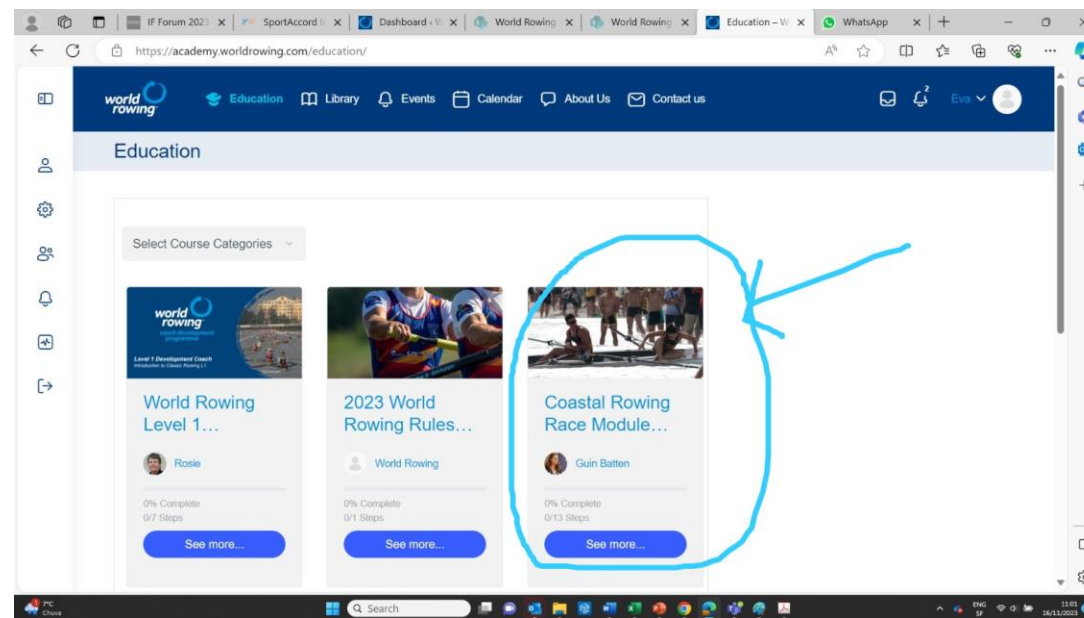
IF Forum 2023 ×
SportAccord ×
Dashboard ×
World Rowing ×
World Rowing ×
Education – W ×
WhatsApp ×

https://academy.worldrowing.com/education/

world rowing
Education
Library
Events
Calendar
About Us
Contact us
2
Eva

Education

Select Course Categories

world rowing
coach development programme
Level 1 Development Coach
Introduction to Classic Rowing L1

World Rowing Level 1...
Rosie
0% Complete
0/7 Steps
See more...

2023 World Rowing Rules...
World Rowing
0% Complete
0/1 Steps
See more...

Coastal Rowing Race Module...
Guin Batten
0% Complete
0/13 Steps
See more...

7°C
Chuva
Search
ENG
SF
11:01
16/11/2023